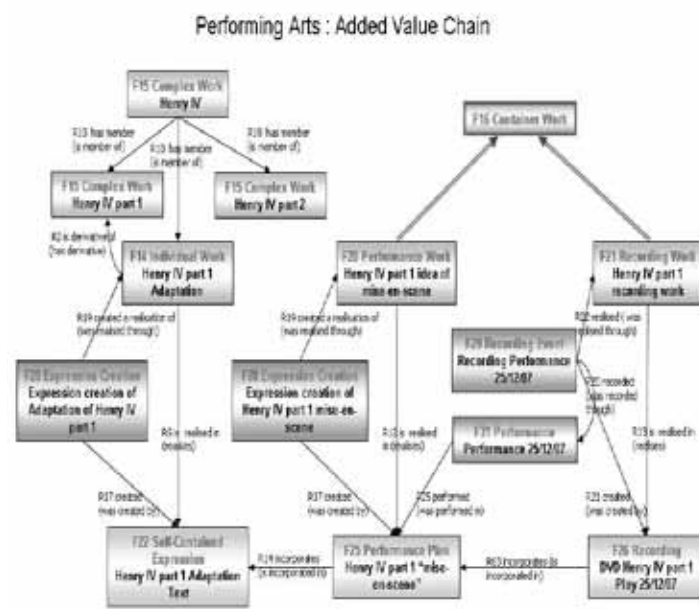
Performing Arts : Added Value Chain

F15 Complex Work
Henry IV

R10 has member (is member of)

R10 has member (is member of)

R10 has member (is member of)

F15 Complex Work
Henry IV part 1

F15 Complex Work
Henry IV part 2

R2 is derivative of (has derivative)

F14 Individual Work
Henry IV part 1 Adaptation

F16 Container Work

F20 Performance Work
Henry IV part 1 idea of mise-en-scene

F21 Recording Work
Henry IV part 1 recording work

R19 created a realisation of (was realised through)

R19 created a realisation of (was realised through)

R22 realised (was realised through)

F29 Recording Event
Recording Performance 25/12/07

F28 Expression Creation
Expression creation of Adaptation of Henry IV part 1

F28 Expression Creation
Expression creation of Henry IV part 1 mise-en-scene

R20 recorded (was recorded through)

R9 is realised in (realises)

R12 is realised in (realises)

F31 Performance
Performance 25/12/07

R13 is realised in (realises)

R17 created (was created by)

R17 created (was created by)

R25 performed (was performed in)

R21 created (was created by)

F22 Self-Contained Expression
Henry IV part 1 Adaptation Text

R14 incorporates (is incorporated in)

F25 Performance Plan
Henry IV part 1 "mise-en-scene"

R63 incorporates (is incorporated in)

F26 Recording
DVD Henry IV part 1 Play 25/12/07